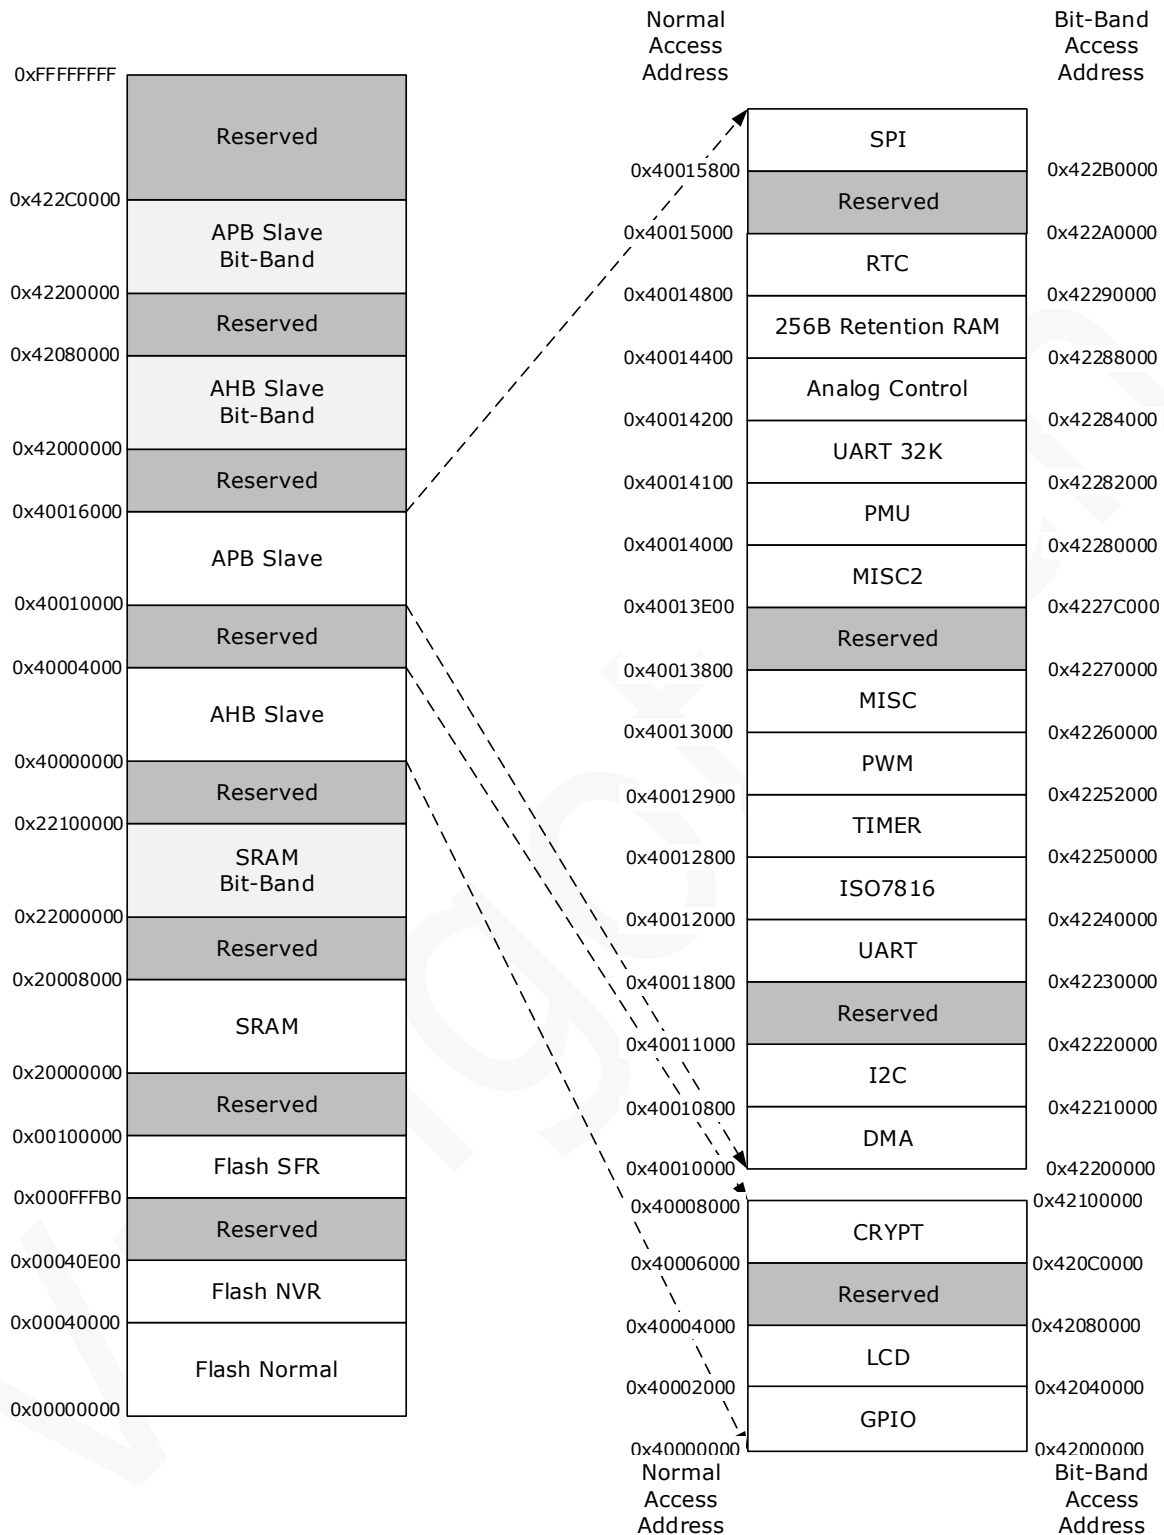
0xFFFFFFFF
Reserved
0x422C0000
APB Slave Bit-Band
0x42200000
Reserved
0x42080000
AHB Slave Bit-Band
0x42000000
Reserved
0x40016000
APB Slave
0x40010000
Reserved
0x40004000
AHB Slave
0x40000000
Reserved
0x22100000
SRAM Bit-Band
0x22000000
Reserved
0x20008000
SRAM
0x20000000
Reserved
0x00100000
Flash SFR
0x000FFFB0
Reserved
0x00040E00
Flash NVR
0x00040000
Flash Normal
0x00000000

Normal Access Address

Bit-Band Access Address

| Normal Access Address | | Bit-Band Access Address |
|---|---|---|
| | SPI | |
| 0x40015800 | | 0x422B0000 |
| | Reserved | |
| 0x40015000 | | 0x422A0000 |
| | RTC | |
| 0x40014800 | | 0x42290000 |
| | 256B Retention RAM | |
| 0x40014400 | | 0x42288000 |
| | Analog Control | |
| 0x40014200 | | 0x42284000 |
| | UART 32K | |
| 0x40014100 | | 0x42282000 |
| | PMU | |
| 0x40014000 | | 0x42280000 |
| | MISC2 | |
| 0x40013E00 | | 0x4227C000 |
| | Reserved | |
| 0x40013800 | | 0x42270000 |
| | MISC | |
| 0x40013000 | | 0x42260000 |
| | PWM | |
| 0x40012900 | | 0x42252000 |
| | TIMER | |
| 0x40012800 | | 0x42250000 |
| | ISO7816 | |
| 0x40012000 | | 0x42240000 |
| | UART | |
| 0x40011800 | | 0x42230000 |
| | Reserved | |
| 0x40011000 | | 0x42220000 |
| | I2C | |
| 0x40010800 | | 0x42210000 |
| | DMA | |
| 0x40010000 | | 0x42200000 |

| Normal Access Address | | Bit-Band Access Address |
|---|---|---|
| 0x40008000 | | 0x42100000 |
| | CRYPT | |
| 0x40006000 | | 0x420C0000 |
| | Reserved | |
| 0x40004000 | | 0x42080000 |
| | LCD | |
| 0x40002000 | | 0x42040000 |
| | GPIO | |
| 0x40000000 | | 0x42000000 |

Normal Access Address

Bit-Band Access Address